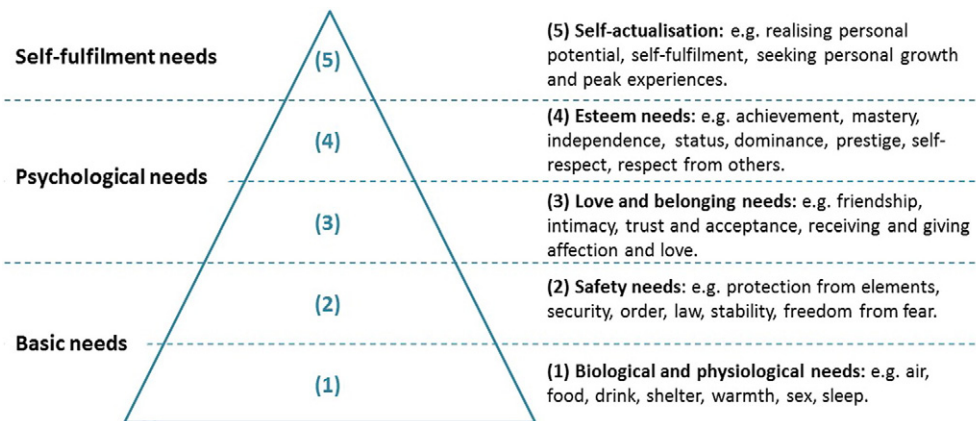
Self-fulfilment needs

(5)

(5) **Self-actualisation:** e.g. realising personal potential, self-fulfilment, seeking personal growth and peak experiences.

(4)

(4) **Esteem needs:** e.g. achievement, mastery, independence, status, dominance, prestige, self-respect, respect from others.

Psychological needs

(3)

(3) **Love and belonging needs:** e.g. friendship, intimacy, trust and acceptance, receiving and giving affection and love.

(2)

(2) **Safety needs:** e.g. protection from elements, security, order, law, stability, freedom from fear.

Basic needs

(1)

(1) **Biological and physiological needs:** e.g. air, food, drink, shelter, warmth, sex, sleep.